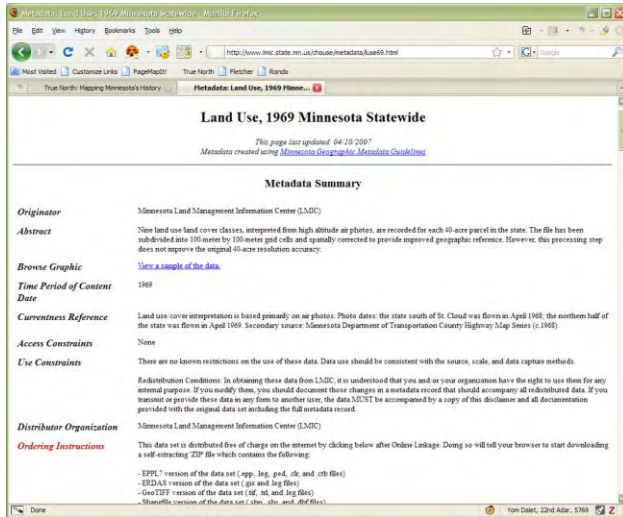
Metadata: Land Use, 1969 Minnesota Statewide - Mozilla Firefox

File Edit View History Bookmarks Tools Help

http://www.lmic.state.mn.us/chouse/metadata/luse69.html

Google

Most Visited Customize Links PageMapIt! True North Fletcher Rando

True North: Mapping Minnesota's History

Metadata: Land Use, 1969 Minne...

# Land Use, 1969 Minnesota Statewide

This page last updated: 04/10/2007
Metadata created using Minnesota Geographic Metadata Guidelines

## Metadata Summary

**Originator**
Minnesota Land Management Information Center (LMIC)

**Abstract**
Nine land use/land cover classes, interpreted from high altitude air photos, are recorded for each 40-acre parcel in the state. The file has been subdivided into 100-meter by 100-meter grid cells and spatially corrected to provide improved geographic reference. However, this processing step does not improve the original 40-acre resolution accuracy.

**Browse Graphic**
View a sample of the data.

**Time Period of Content Date**
1969

**Currentness Reference**
Land use/cover interpretation is based primarily on air photos. Photo dates: the state south of St. Cloud was flown in April 1968; the northern half of the state was flown in April 1969. Secondary source: Minnesota Department of Transportation County Highway Map Series (c.1968).

**Access Constraints**
None

**Use Constraints**
There are no known restrictions on the use of these data. Data use should be consistent with the source, scale, and data capture methods.

Redistribution Conditions: In obtaining these data from LMIC, it is understood that you and/or your organization have the right to use them for any internal purpose. If you modify them, you should document those changes in a metadata record that should accompany all redistributed data. If you transmit or provide these data in any form to another user, the data MUST be accompanied by a copy of this disclaimer and all documentation provided with the original data set including the full metadata record.

**Distributor Organization**
Minnesota Land Management Information Center (LMIC)

**Ordering Instructions**
This data set is distributed free of charge on the internet by clicking below after Online Linkage. Doing so will tell your browser to start downloading a self-extracting ZIP file which contains the following:

- EPPL7 version of the data set (.epp, .leg, .ped, .clr, and .ctb files)
- ERDAS version of the data set (.gis and .leg files)
- GeoTIFF version of the data set (.tif, .tfw, and .leg files)
- Shapefile version of the data set (.shp, .shx, and .dbf files)

Done

Yom Dalet, 22nd Adar, 5769